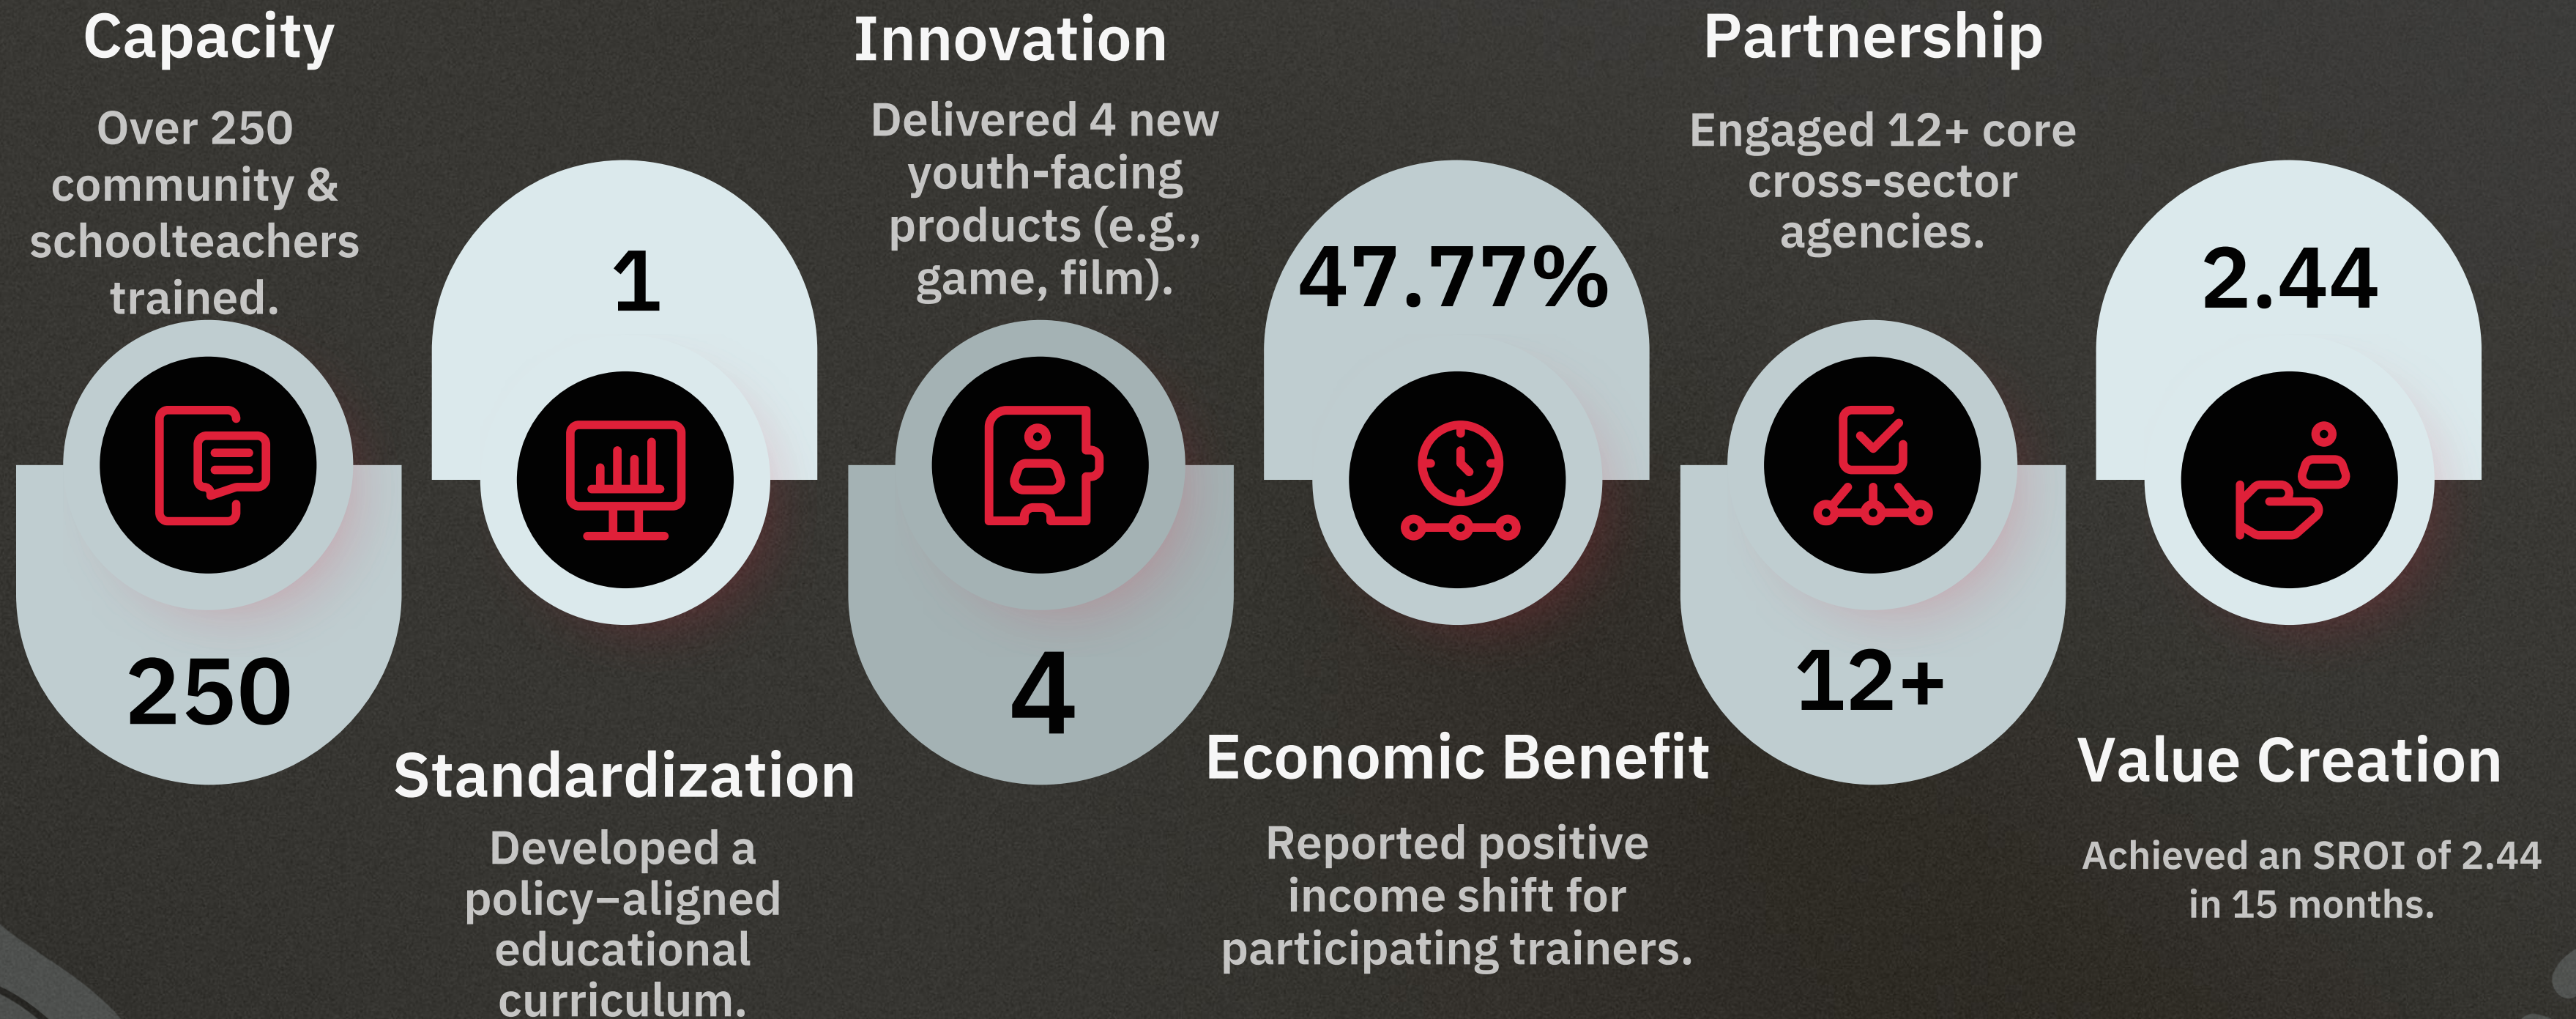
Capacity

Over 250 community & schoolteachers trained.

250

1

Standardization

Developed a policy–aligned educational curriculum.

Innovation

Delivered 4 new youth-facing products (e.g., game, film).

4

47.77%

Economic Benefit

Reported positive income shift for participating trainers.

Partnership

Engaged 12+ core cross-sector agencies.

12+

2.44

Value Creation

Achieved an SROI of 2.44 in 15 months.